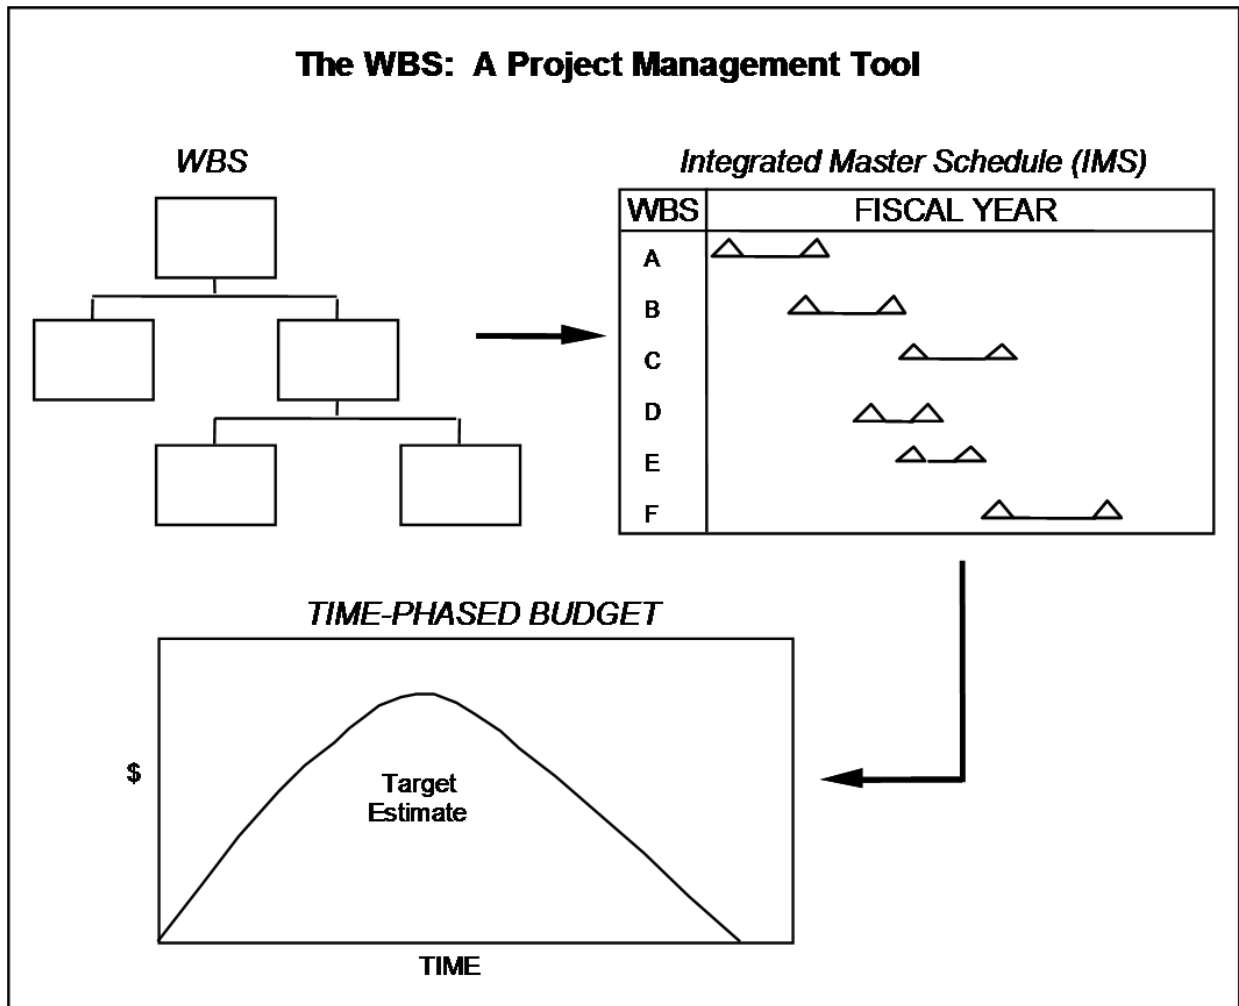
The WBS: A Project Management Tool

WBS

Integrated Master Schedule (IMS)

| WBS | FISCAL YEAR |
|---|---|
| A | |
| B | |
| C | |
| D | |
| E | |
| F | |

TIME-PHASED BUDGET

$

Target Estimate

TIME